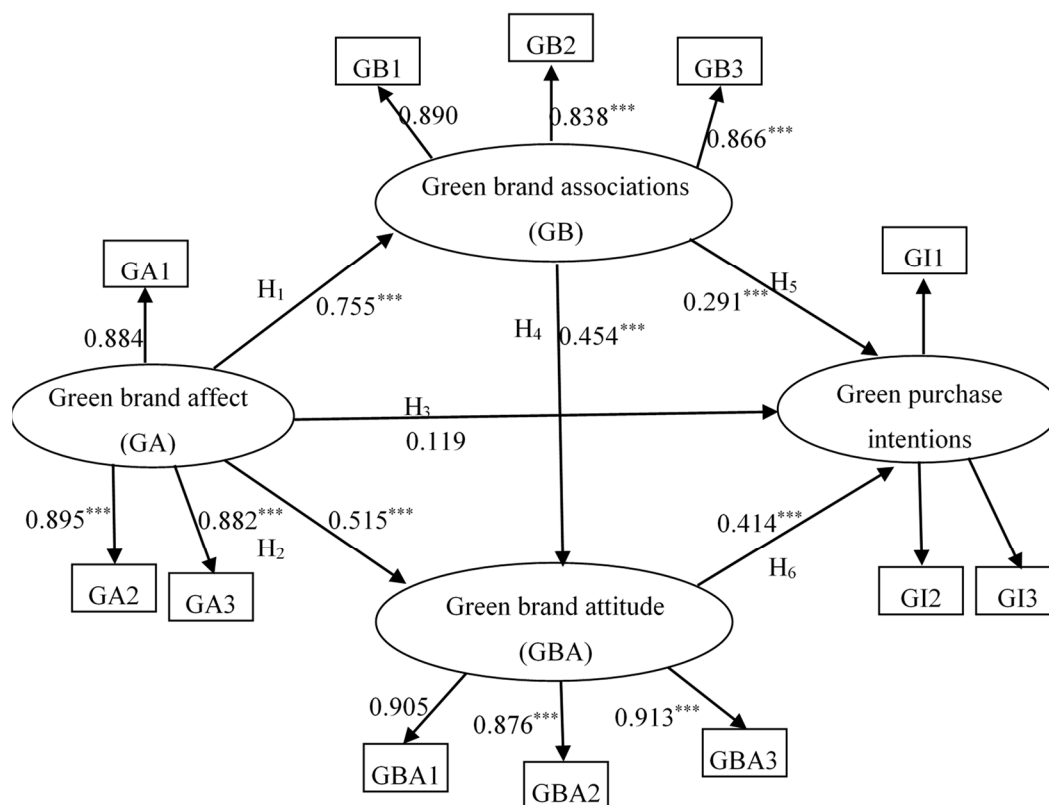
GB1

GB2

GB3

0.890

$0.838^{***}$

$0.866^{***}$

Green brand associations (GB)

GA1

GI1

$H_1$

$0.755^{***}$

$H_4$

$0.454^{***}$

$0.291^{***}$

$H_5$

0.884

Green brand affect (GA)

$H_3$

0.119

Green purchase intentions

$0.895^{***}$

$0.882^{***}$

$H_2$

$0.515^{***}$

$0.414^{***}$

$H_6$

GA2

GA3

Green brand attitude (GBA)

GI2

GI3

0.905

$0.876^{***}$

$0.913^{***}$

GBA1

GBA2

GBA3